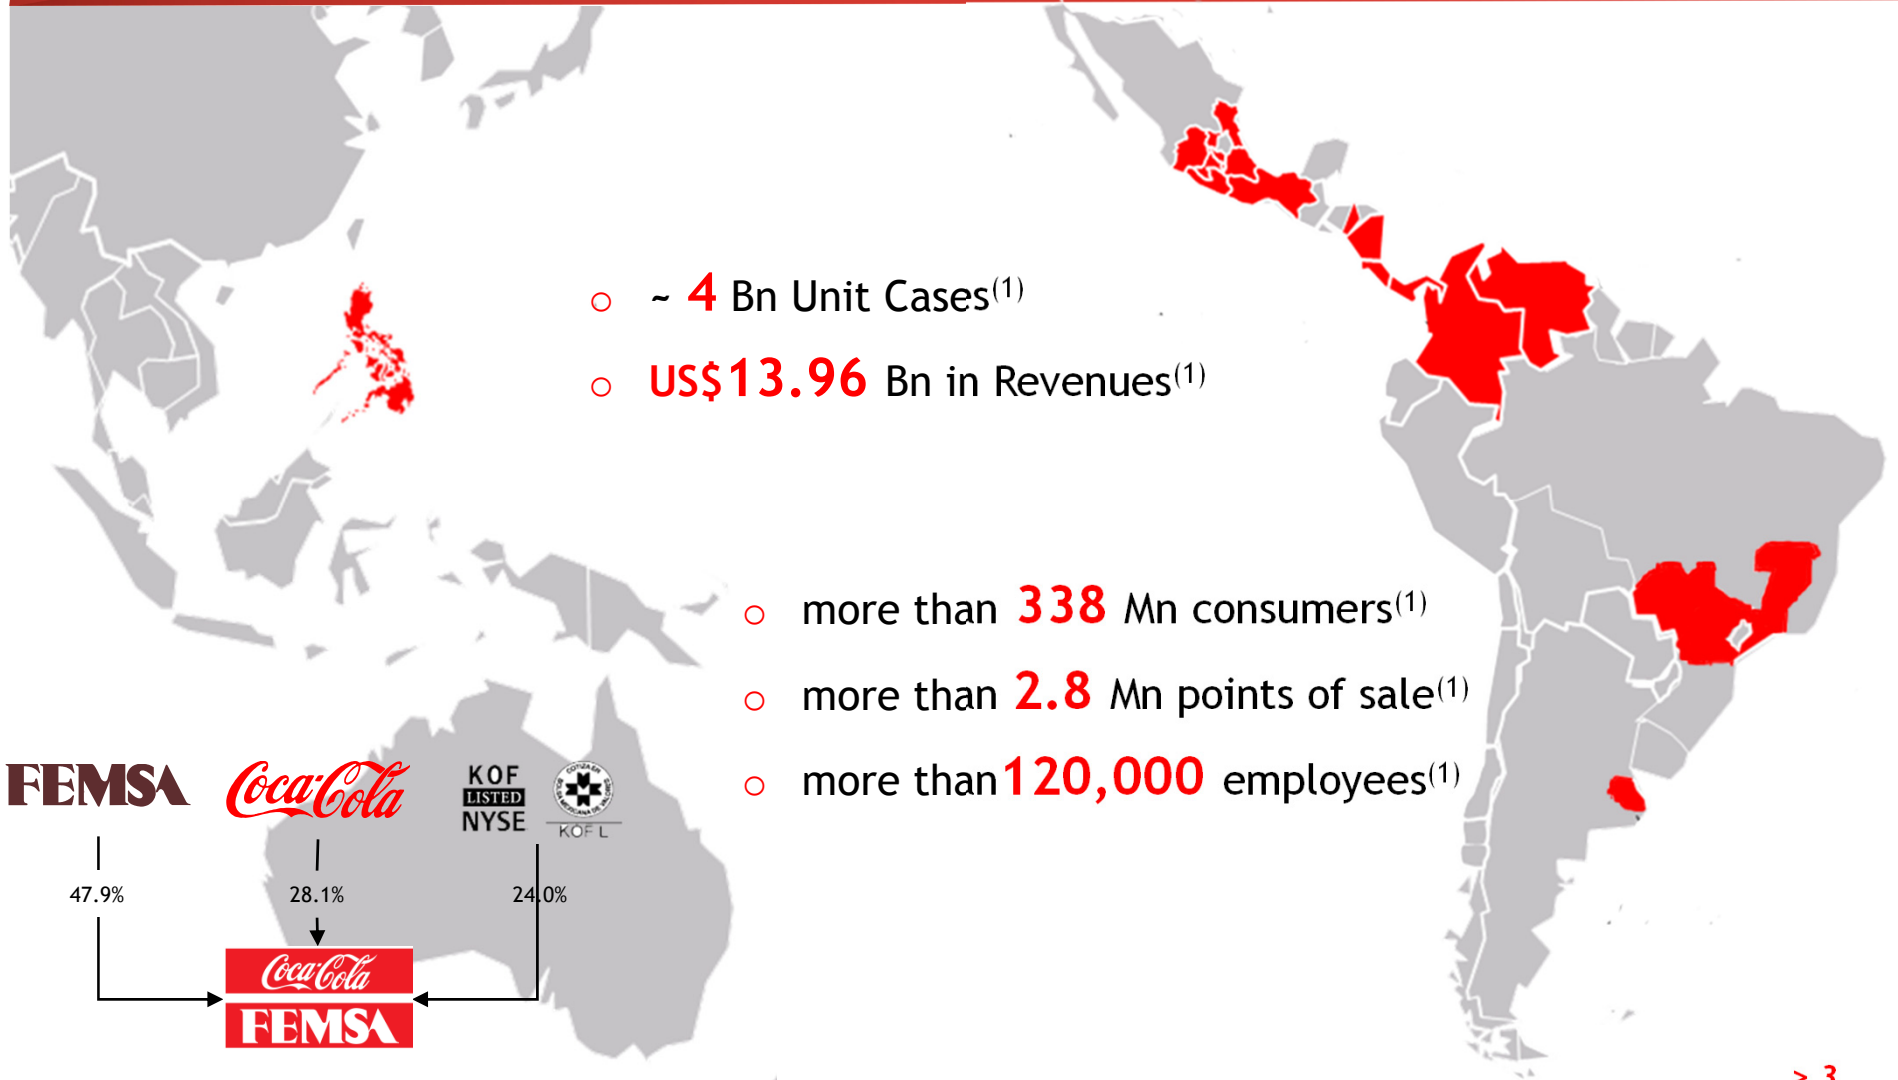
○ ~ 4 Bn Unit Cases$^{(1)}$

○ US$13.96 Bn in Revenues$^{(1)}$

○ more than 338 Mn consumers$^{(1)}$

○ more than 2.8 Mn points of sale$^{(1)}$

○ more than 120,000 employees$^{(1)}$

FEMSA

Coca-Cola

KOF LISTED NYSE

KOF L

47.9%

28.1%

24.0%

Coca-Cola FEMSA

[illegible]